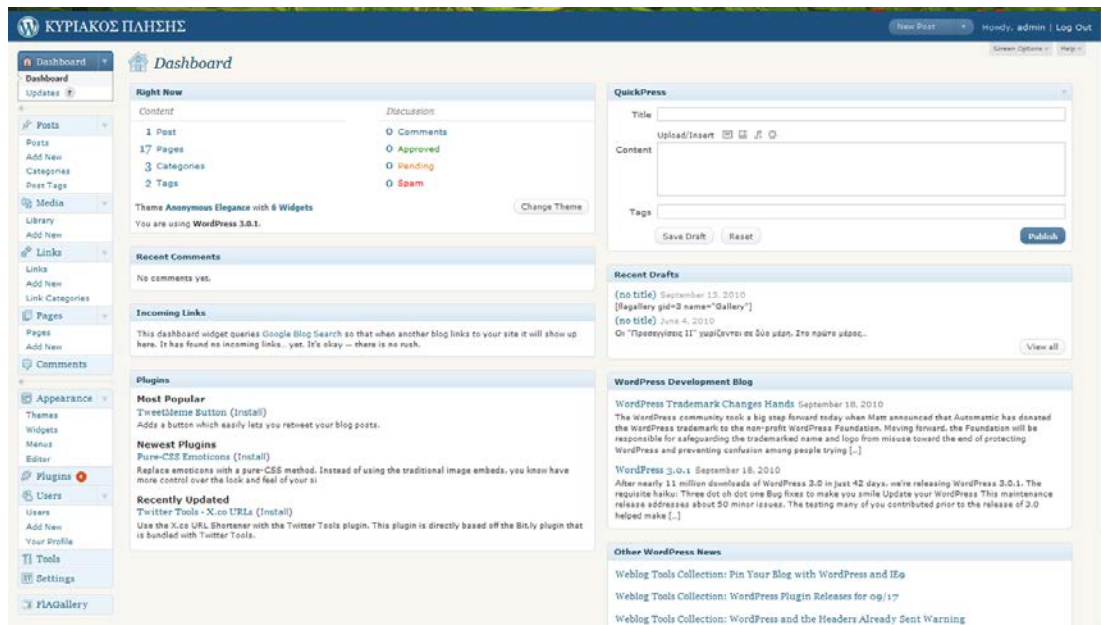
ΚΥΡΙΑΚΟΣ ΠΛΗΣΗΣ

New Post | Howdy, admin | Log Out

Screen Options | Help

Dashboard
Dashboard
Updates

Posts
Posts
Add New
Categories
Post Tags

Media
Library
Add New

Links
Links
Add New
Link Categories

Pages
Pages
Add New

Comments

Appearance
Themes
Widgets
Menus
Editor

Plugins

Users
Users
Add New
Your Profile

Tools

Settings

FlAGallery

Dashboard

Right Now

| Content | | Discussion | |
|---|---|---|---|
| 1 | Post | 0 | Comments |
| 17 | Pages | 0 | Approved |
| 3 | Categories | 0 | Pending |
| 2 | Tags | 0 | Spam |

Theme Anonymous Elegance with 6 Widgets
Change Theme
You are using WordPress 3.0.1.

Recent Comments
No comments yet.

Incoming Links
This dashboard widget queries Google Blog Search so that when another blog links to your site it will show up here. It has found no incoming links… yet. It's okay — there is no rush.

Plugins
Most Popular
TweetMeme Button (Install)
Adds a button which easily lets you retweet your blog posts.

Newest Plugins
Pure-CSS Emoticons (Install)
Replace emoticons with a pure-CSS method. Instead of using the traditional image embeds, you know have more control over the look and feel of your si

Recently Updated
Twitter Tools - X.co URLs (Install)
Use the X.co URL Shortener with the Twitter Tools plugin. This plugin is directly based off the Bit.ly plugin that is bundled with Twitter Tools.

QuickPress
Title
Upload/Insert
Content
Tags
Save Draft  Reset  Publish

Recent Drafts
(no title) September 13, 2010
[flagallery gid=3 name="Gallery"]
(no title) June 4, 2010
Οι "Προσεγγίσεις ΙΙ" χωρίζονται σε δύο μέρη. Στο πρώτο μέρος..
View all

WordPress Development Blog
WordPress Trademark Changes Hands September 18, 2010
The WordPress community took a big step forward today when Matt announced that Automattic has donated the WordPress trademark to the non-profit WordPress Foundation. Moving forward, the Foundation will be responsible for safeguarding the trademarked name and logo from misuse toward the end of protecting WordPress and preventing confusion among people trying […]

WordPress 3.0.1 September 18, 2010
After nearly 11 million downloads of WordPress 3.0 in just 42 days, we're releasing WordPress 3.0.1. The requisite haiku: Three dot oh dot one Bug fixes to make you smile Update your WordPress This maintenance release addresses about 50 minor issues. The testing many of you contributed prior to the release of 3.0 helped make […]

Other WordPress News
Weblog Tools Collection: Pin Your Blog with WordPress and IE9
Weblog Tools Collection: WordPress Plugin Releases for 09/17
Weblog Tools Collection: WordPress and the Headers Already Sent Warning